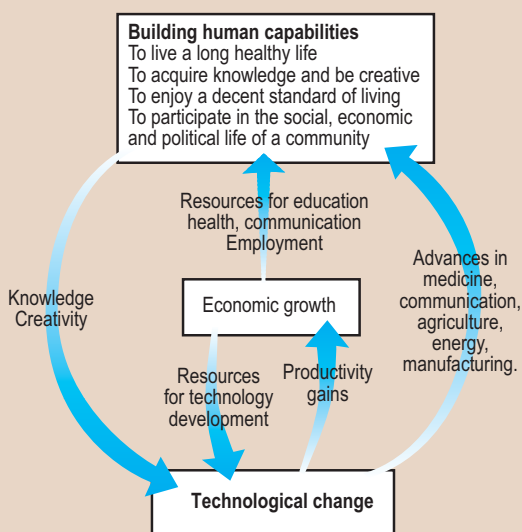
Building human capabilities
To live a long healthy life
To acquire knowledge and be creative
To enjoy a decent standard of living
To participate in the social, economic and political life of a community

Resources for education health, communication Employment

Knowledge Creativity

Economic growth

Advances in medicine, communication, agriculture, energy, manufacturing.

Resources for technology development

Productivity gains

Technological change